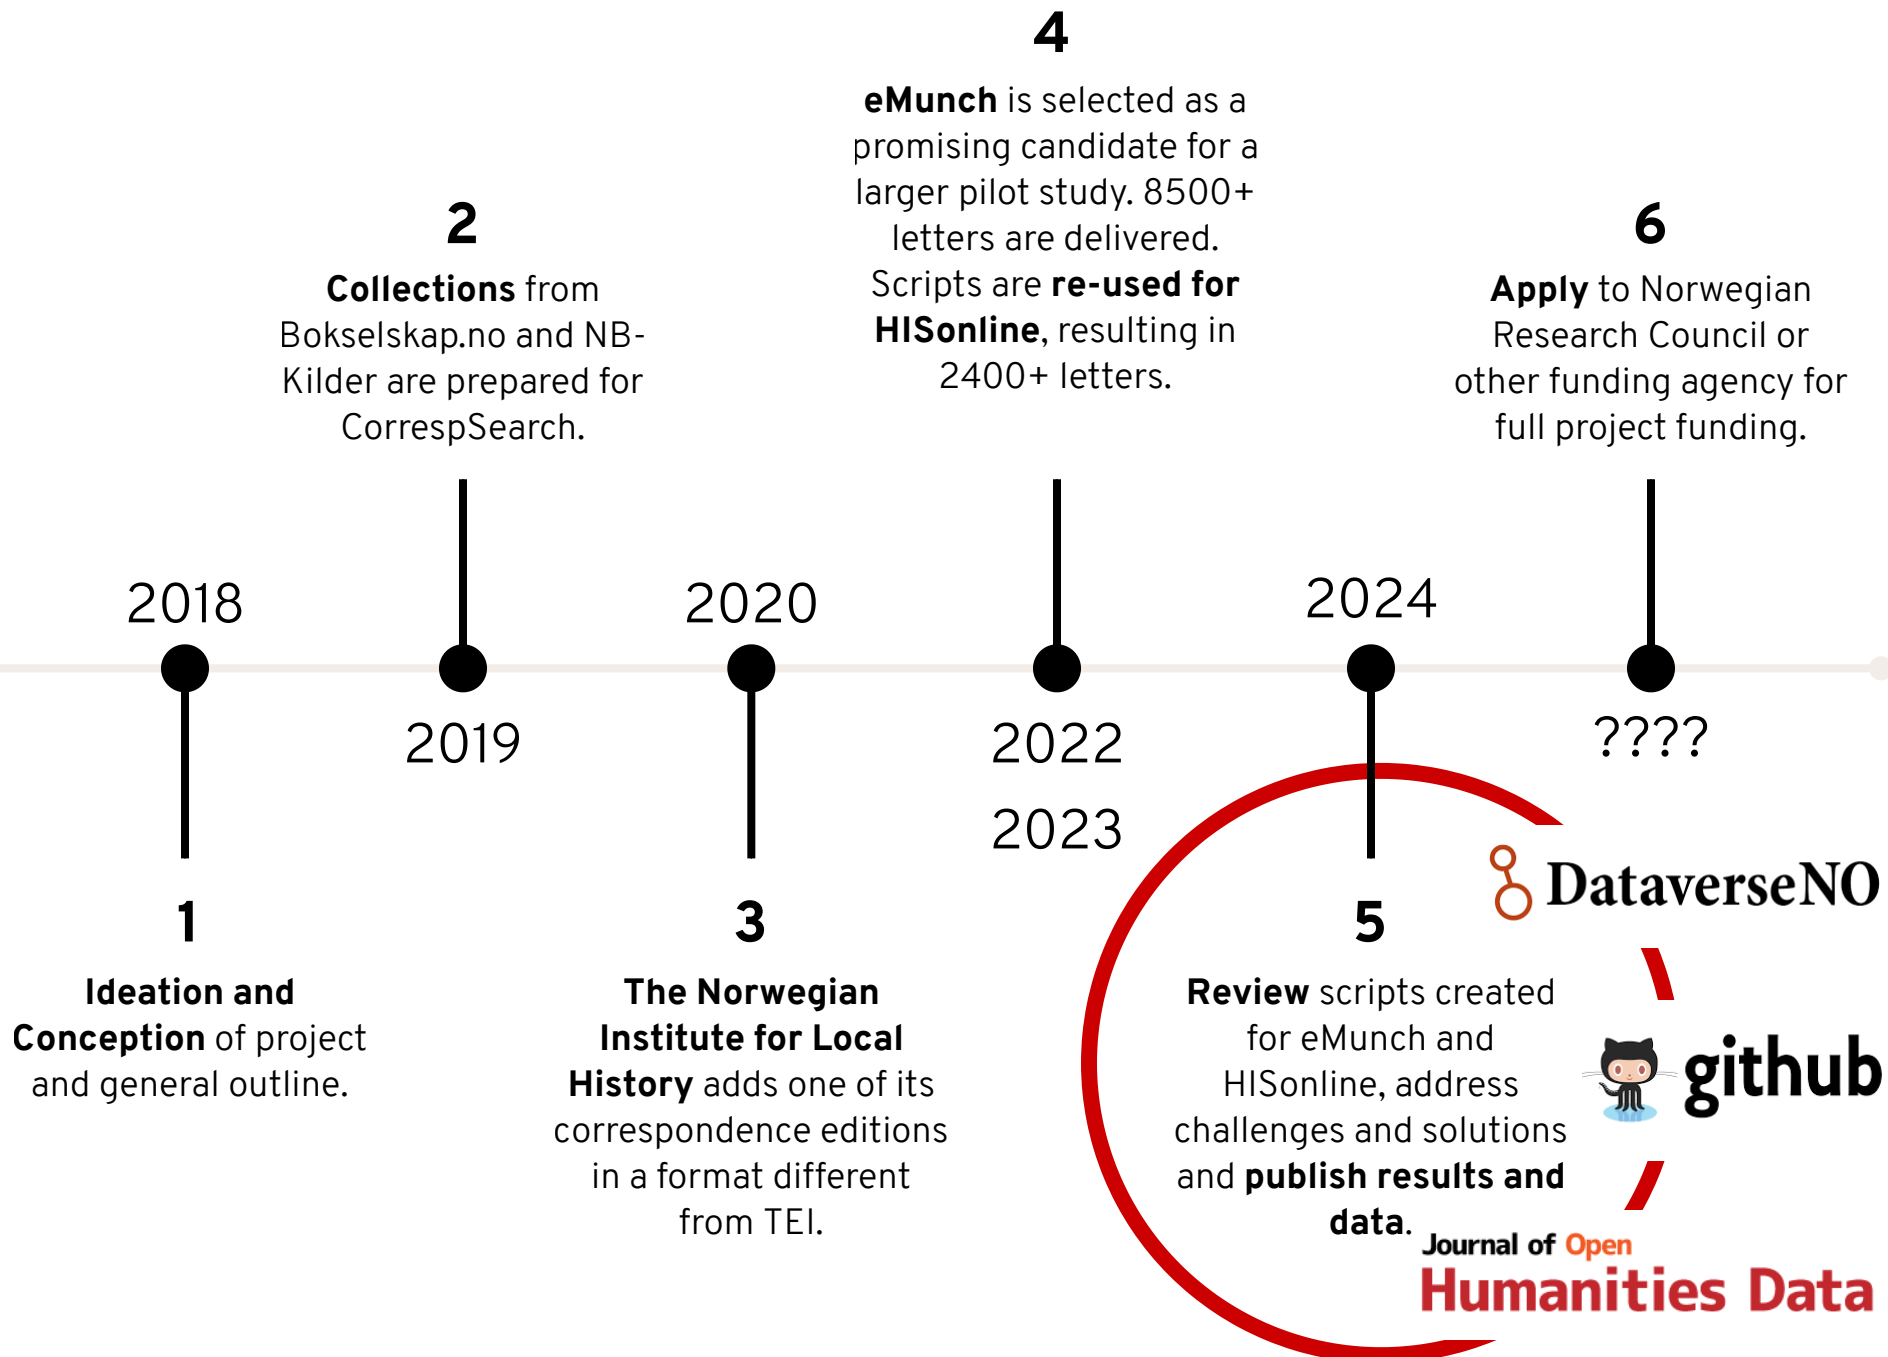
4

**eMunch** is selected as a promising candidate for a larger pilot study. 8500+ letters are delivered. Scripts are **re-used for HISonline**, resulting in 2400+ letters.

2

**Collections** from Bokselskap.no and NB-Kilder are prepared for CorrespSearch.

6

**Apply** to Norwegian Research Council or other funding agency for full project funding.

2018

2020

2024

2019

2022

2023

????

1

**Ideation and Conception** of project and general outline.

3

**The Norwegian Institute for Local History** adds one of its correspondence editions in a format different from TEI.

5

**Review** scripts created for eMunch and HISonline, address challenges and solutions and **publish results and data**.

DataverseNO

github

Journal of Open Humanities Data